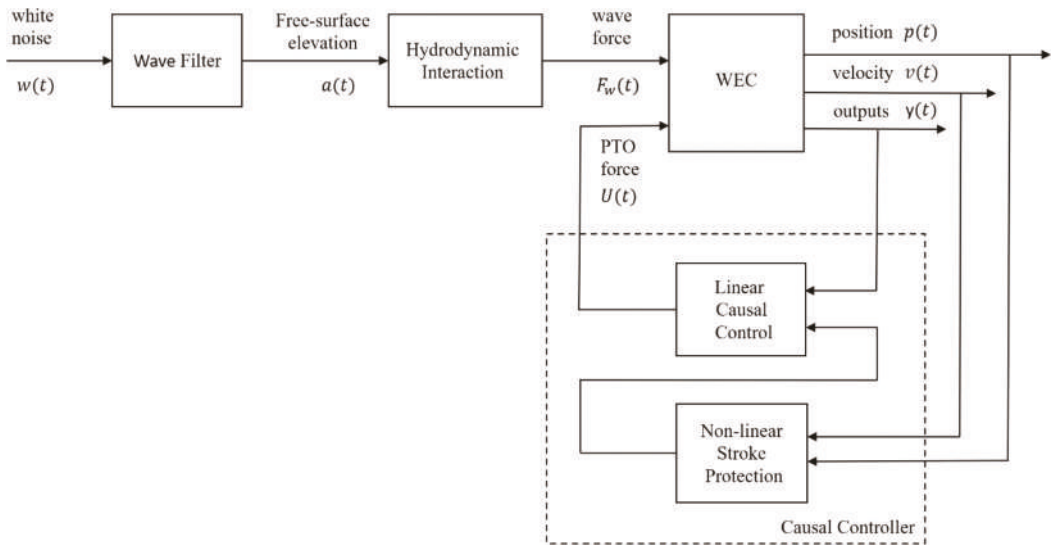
white noise
$w(t)$

Wave Filter

Free-surface elevation
$a(t)$

Hydrodynamic Interaction

wave force
$F_w(t)$

WEC

position $p(t)$
velocity $v(t)$
outputs $y(t)$

PTO force
$U(t)$

Linear Causal Control

Non-linear Stroke Protection

Causal Controller